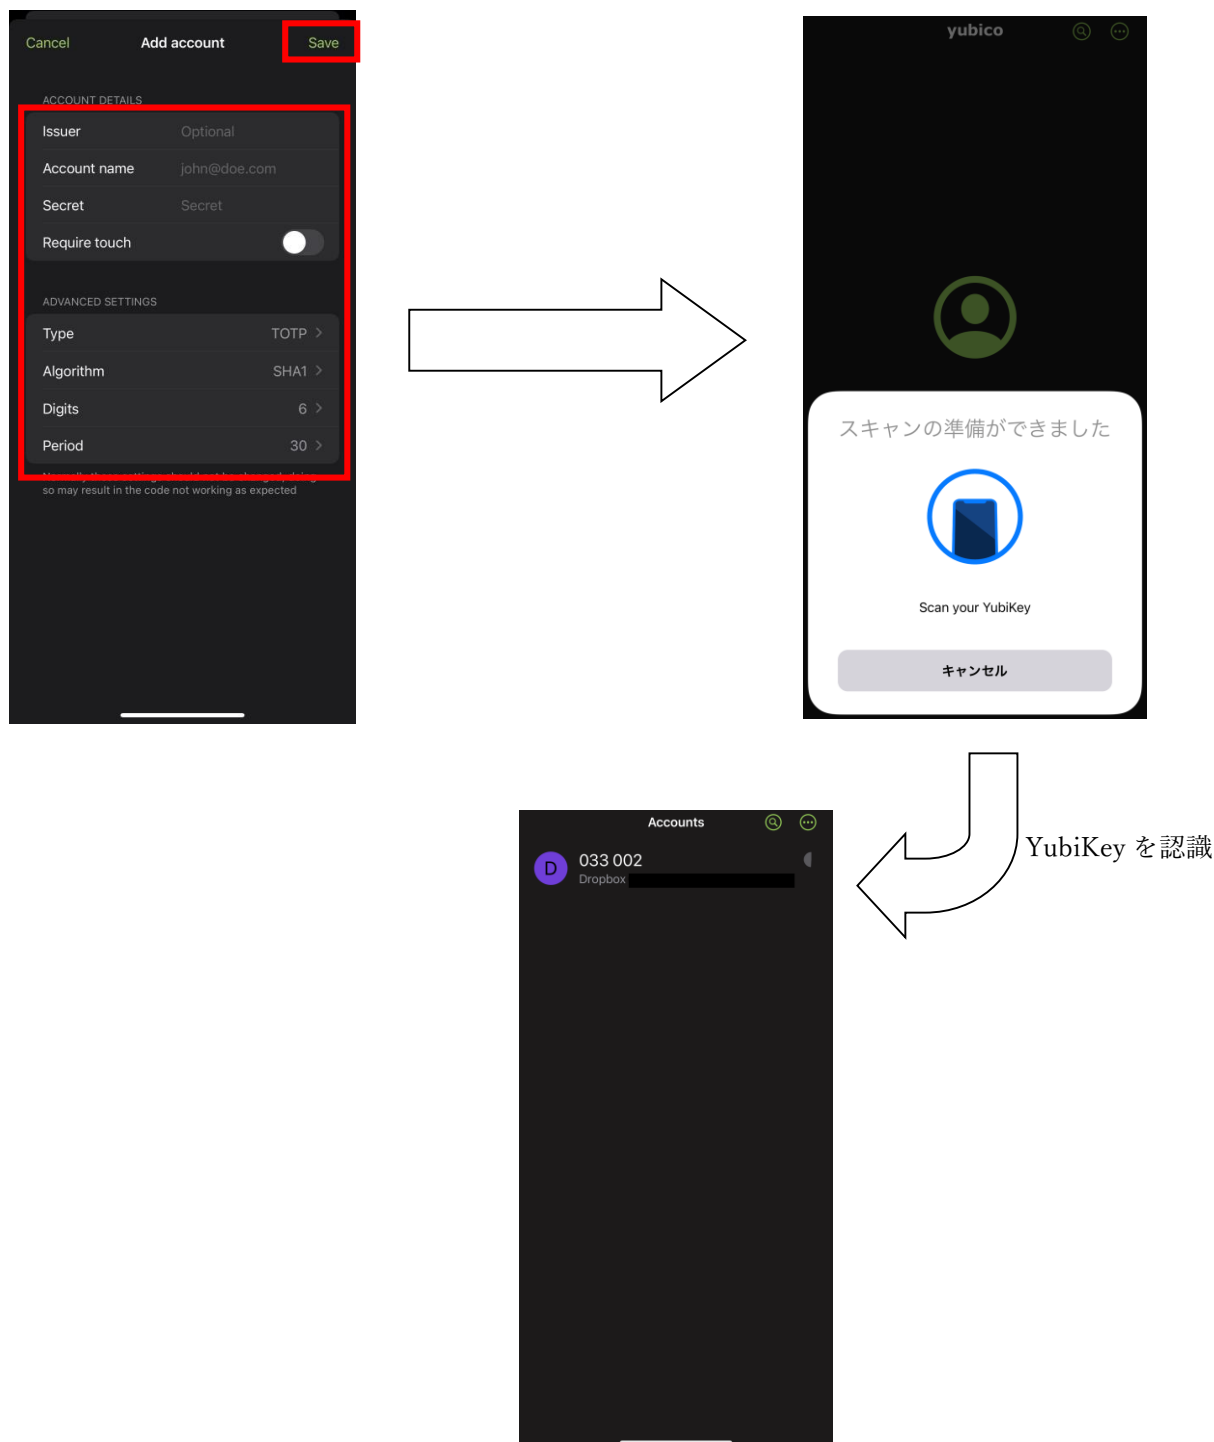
Cancel
Add account
Save

ACCOUNT DETAILS

Issuer Optional
Account name john@doe.com
Secret Secret
Require touch

ADVANCED SETTINGS

Type TOTP
Algorithm SHA1
Digits 6
Period 30

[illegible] so may result in the code not working as expected

yubico

スキャンの準備ができました

Scan your YubiKey

キャンセル

YubiKey を認識

Accounts

D
033 002
Dropbox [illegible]